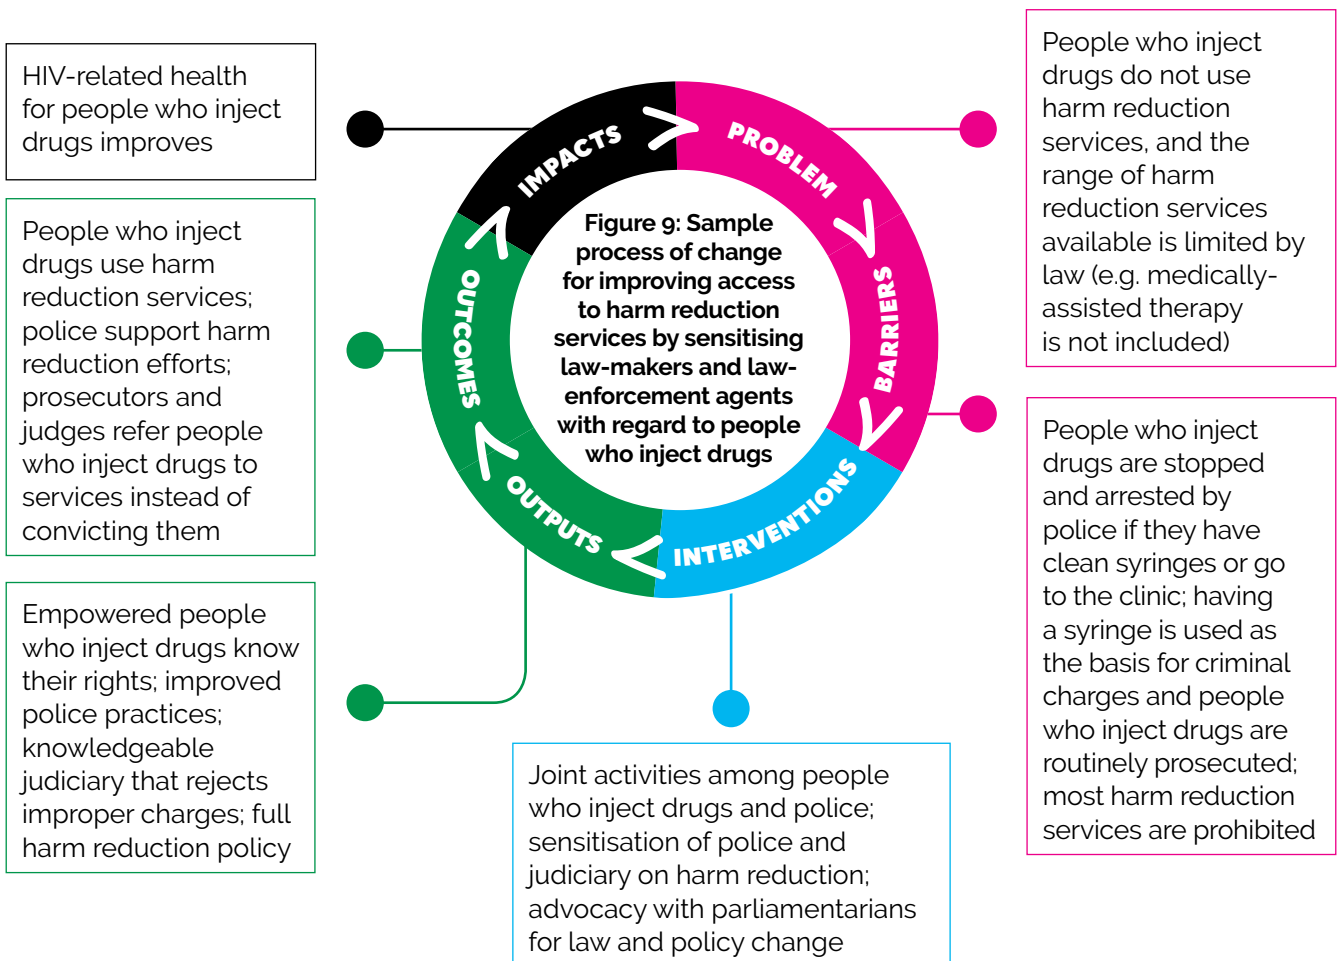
HIV-related health for people who inject drugs improves

People who inject drugs use harm reduction services; police support harm reduction efforts; prosecutors and judges refer people who inject drugs to services instead of convicting them

Empowered people who inject drugs know their rights; improved police practices; knowledgeable judiciary that rejects improper charges; full harm reduction policy

IMPACTS

PROBLEM

BARRIERS

INTERVENTIONS

OUTPUTS

OUTCOMES

Figure 9: Sample process of change for improving access to harm reduction services by sensitising law-makers and law-enforcement agents with regard to people who inject drugs

People who inject drugs do not use harm reduction services, and the range of harm reduction services available is limited by law (e.g. medically-assisted therapy is not included)

People who inject drugs are stopped and arrested by police if they have clean syringes or go to the clinic; having a syringe is used as the basis for criminal charges and people who inject drugs are routinely prosecuted; most harm reduction services are prohibited

Joint activities among people who inject drugs and police; sensitisation of police and judiciary on harm reduction; advocacy with parliamentarians for law and policy change